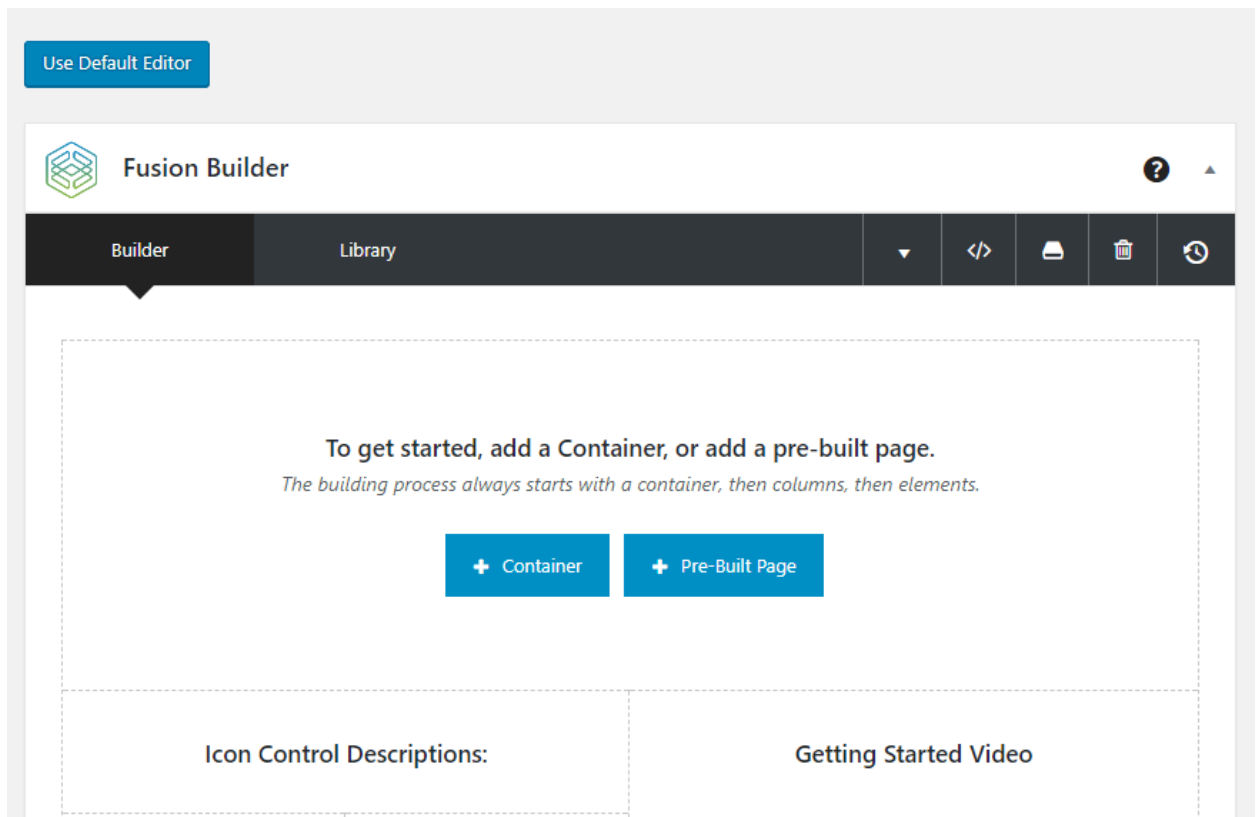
Use Default Editor

Fusion Builder

Builder

Library

To get started, add a Container, or add a pre-built page.

The building process always starts with a container, then columns, then elements.

Container

Pre-Built Page

Icon Control Descriptions:

Getting Started Video